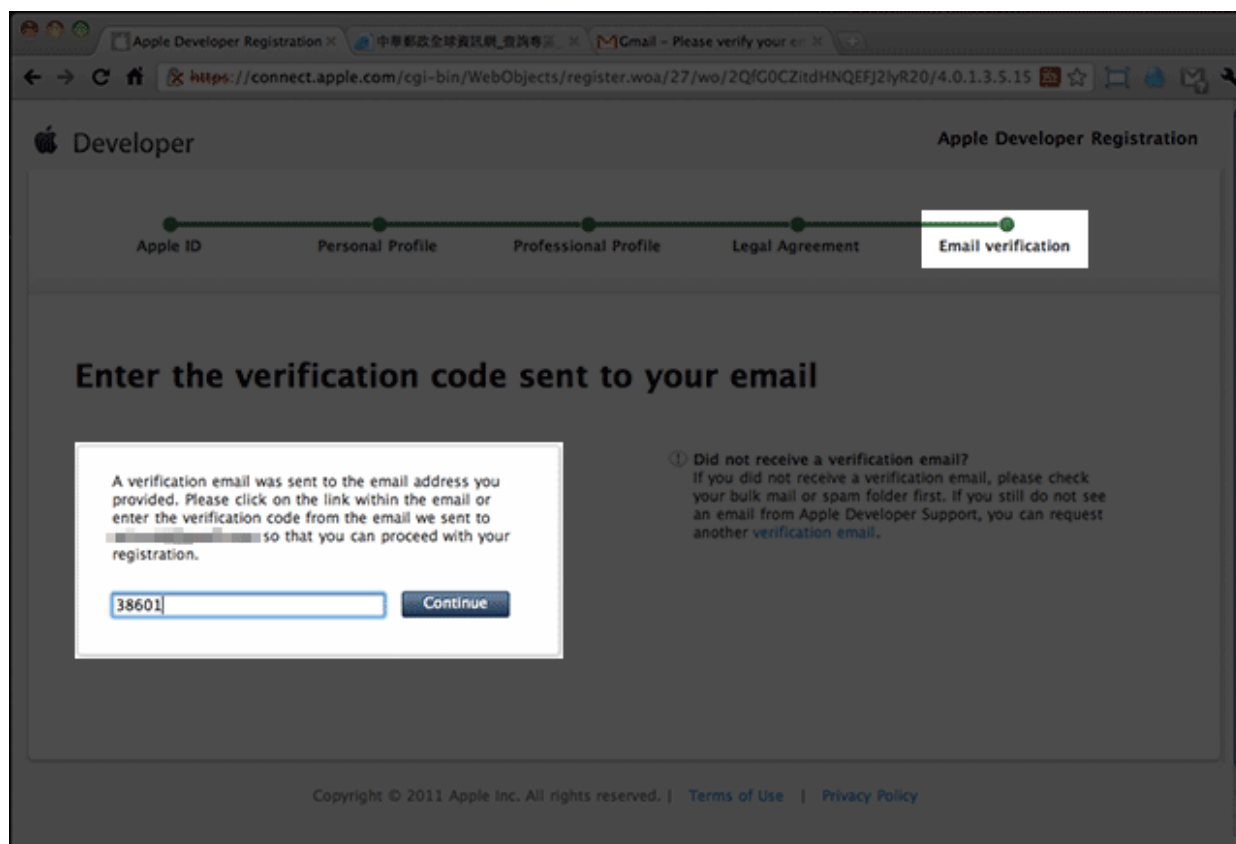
Apple Developer Registration ×
中華郵政全球資訊網_查詢專區 ×
Gmail – Please verify your e ×

https://connect.apple.com/cgi-bin/WebObjects/register.woa/27/wo/2QfG0CZitdHNQEFJ2lyR20/4.0.1.3.5.15

Developer

Apple Developer Registration

Apple ID
Personal Profile
Professional Profile
Legal Agreement
Email verification

Enter the verification code sent to your email

A verification email was sent to the email address you provided. Please click on the link within the email or enter the verification code from the email we sent to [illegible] so that you can proceed with your registration.

38601

Continue

Did not receive a verification email?
If you did not receive a verification email, please check your bulk mail or spam folder first. If you still do not see an email from Apple Developer Support, you can request another verification email.

Copyright © 2011 Apple Inc. All rights reserved. | Terms of Use | Privacy Policy